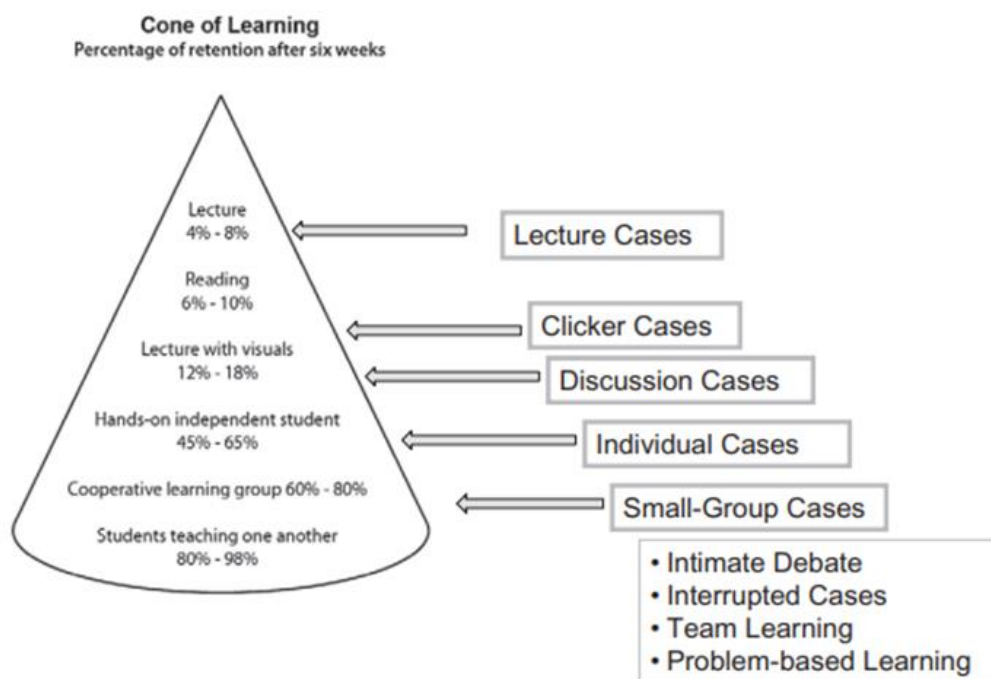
Cone of Learning
Percentage of retention after six weeks

Lecture
4% - 8%

Reading
6% - 10%

Lecture with visuals
12% - 18%

Hands-on independent student
45% - 65%

Cooperative learning group 60% - 80%

Students teaching one another
80% - 98%

Lecture Cases

Clicker Cases

Discussion Cases

Individual Cases

Small-Group Cases

• Intimate Debate
• Interrupted Cases
• Team Learning
• Problem-based Learning